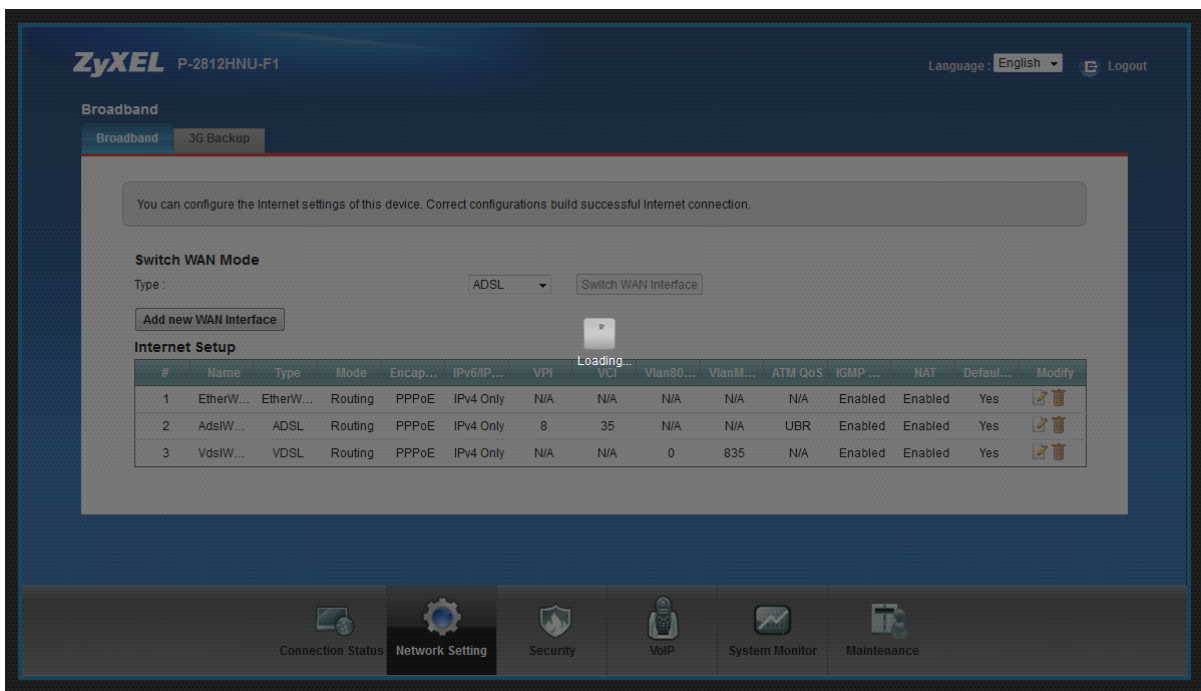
ZyXEL P-2812HNU-F1

Language : English Logout

Broadband

Broadband 3G Backup

You can configure the Internet settings of this device. Correct configurations build successful Internet connection.

Switch WAN Mode

Type : ADSL Switch WAN Interface

Add new WAN Interface

Loading...

Internet Setup

| # | Name | Type | Mode | Encap... | IPv6/IP... | VPI | VCI | Vlan80... | VlanM... | ATM QoS | IGMP ... | NAT | Defaul... | Modify |
|---|---|---|---|---|---|---|---|---|---|---|---|---|---|---|
| 1 | EtherW... | EtherW... | Routing | PPPoE | IPv4 Only | N/A | N/A | N/A | N/A | N/A | Enabled | Enabled | Yes | |
| 2 | AdslW... | ADSL | Routing | PPPoE | IPv4 Only | 8 | 35 | N/A | N/A | UBR | Enabled | Enabled | Yes | |
| 3 | VdslW... | VDSL | Routing | PPPoE | IPv4 Only | N/A | N/A | 0 | 835 | N/A | Enabled | Enabled | Yes | |

Connection Status Network Setting Security VoIP System Monitor Maintenance